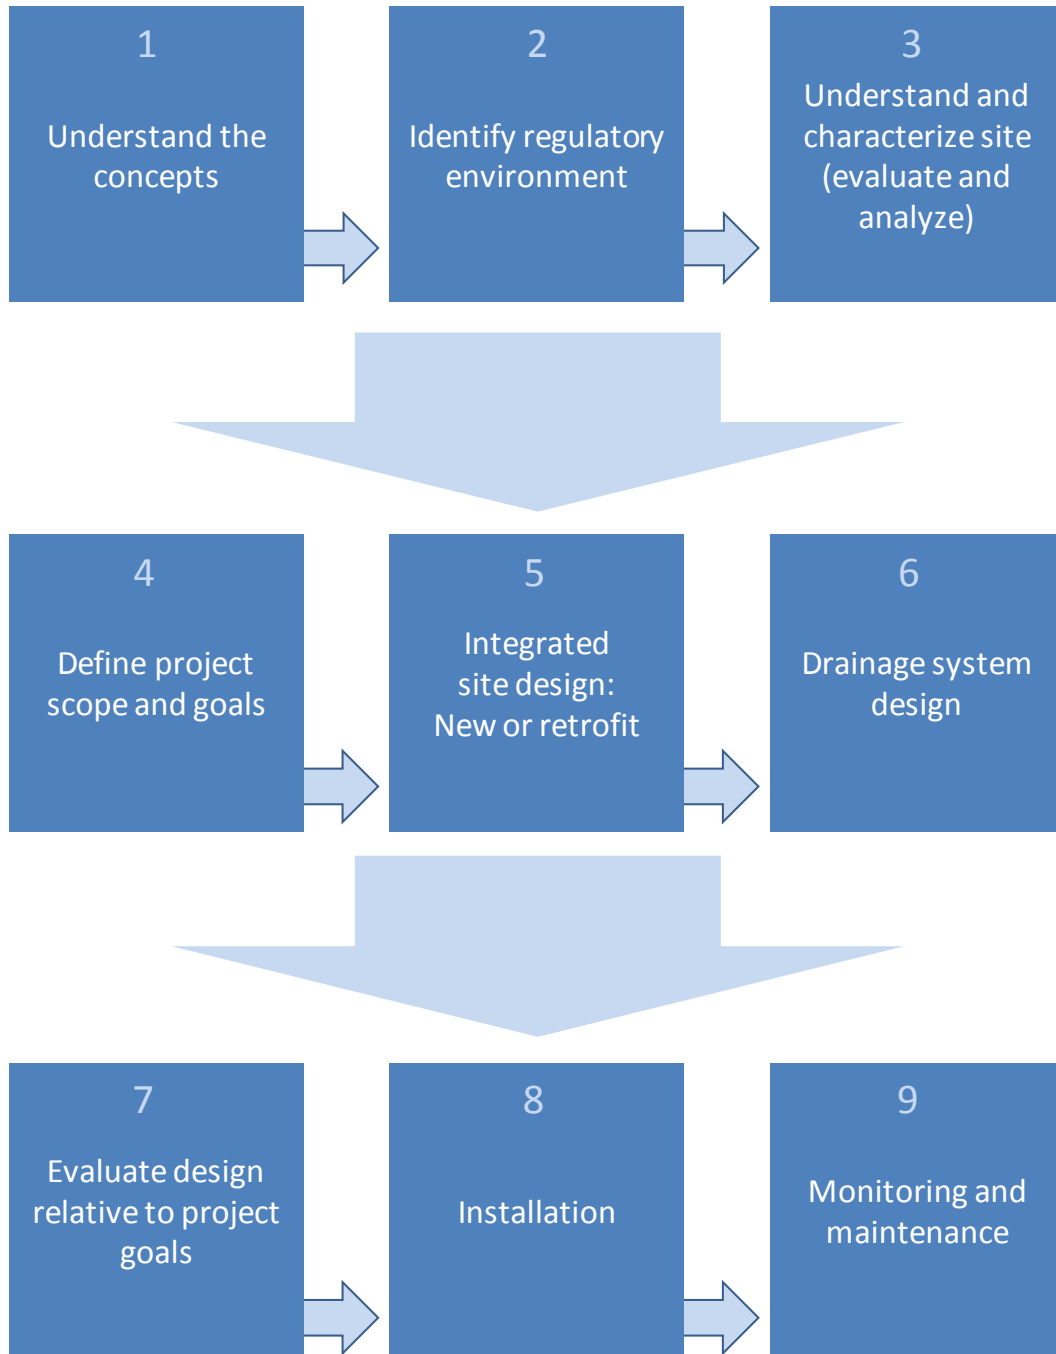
1

Understand the concepts

2

Identify regulatory environment

3

Understand and characterize site (evaluate and analyze)

4

Define project scope and goals

5

Integrated site design: New or retrofit

6

Drainage system design

7

Evaluate design relative to project goals

8

Installation

9

Monitoring and maintenance